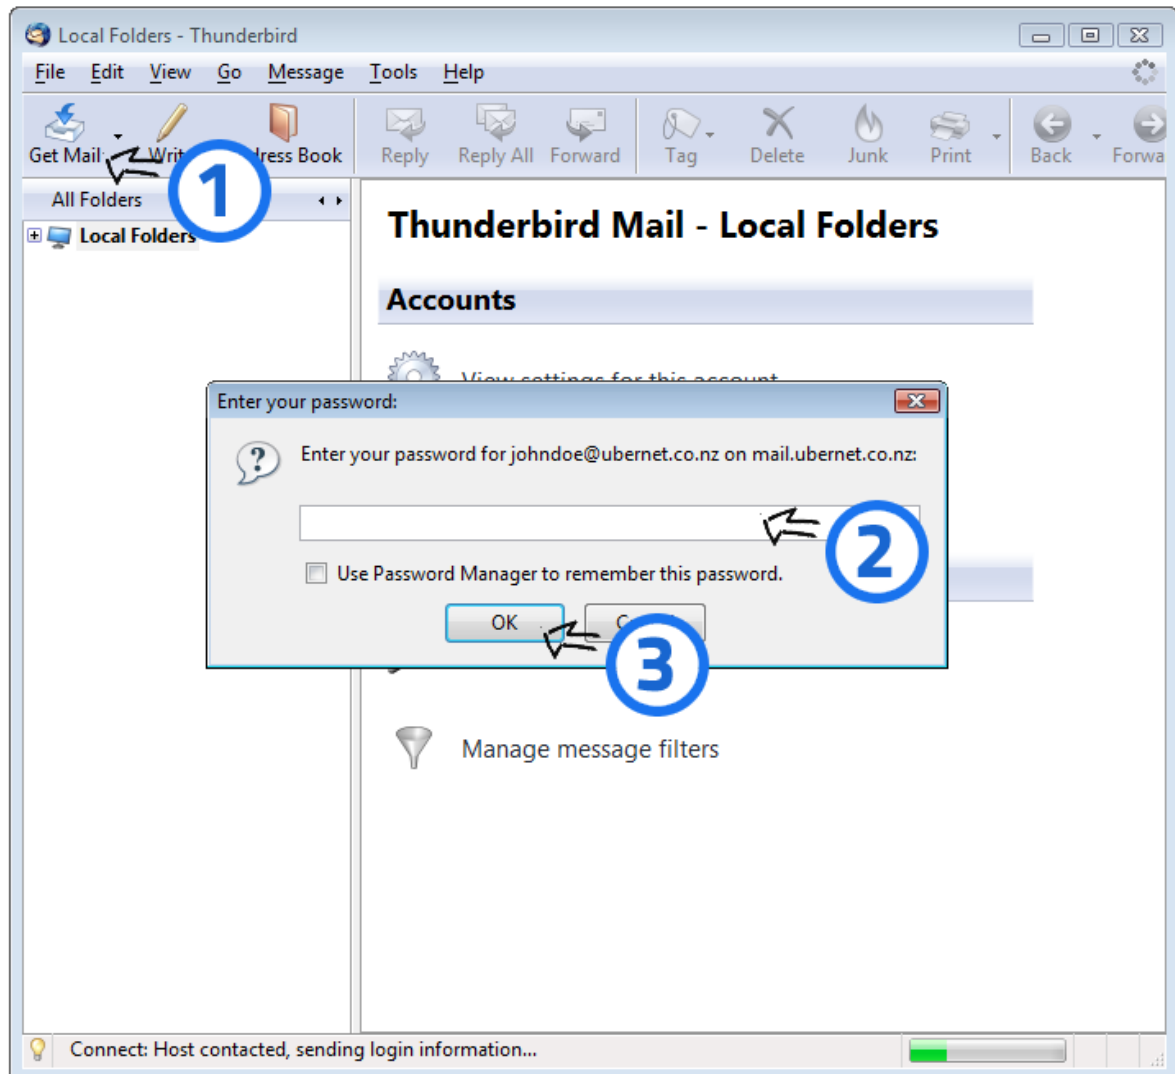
Local Folders - Thunderbird

File Edit View Go Message Tools Help

Get Mail Writ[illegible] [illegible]ress Book Reply Reply All Forward Tag Delete Junk Print Back Forwa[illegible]

1

All Folders

Local Folders

Thunderbird Mail - Local Folders

Accounts

View settings for this account

Enter your password:

Enter your password for johndoe@ubernet.co.nz on mail.ubernet.co.nz:

2

Use Password Manager to remember this password.

OK C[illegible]

3

Manage message filters

Connect: Host contacted, sending login information...